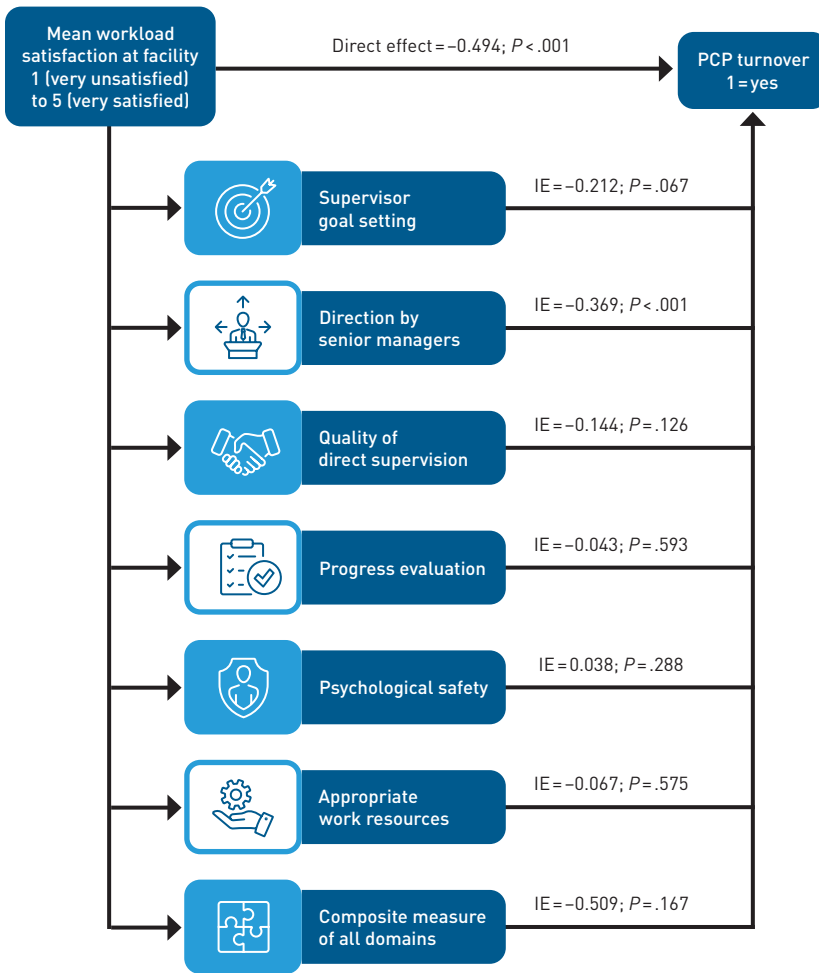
Mean workload satisfaction at facility 1 (very unsatisfied) to 5 (very satisfied)

Direct effect = −0.494; $P$ < .001

PCP turnover 1 = yes

Supervisor goal setting

IE = −0.212; $P$ = .067

Direction by senior managers

IE = −0.369; $P$ < .001

Quality of direct supervision

IE = −0.144; $P$ = .126

Progress evaluation

IE = −0.043; $P$ = .593

Psychological safety

IE = 0.038; $P$ = .288

Appropriate work resources

IE = −0.067; $P$ = .575

Composite measure of all domains

IE = −0.509; $P$ = .167